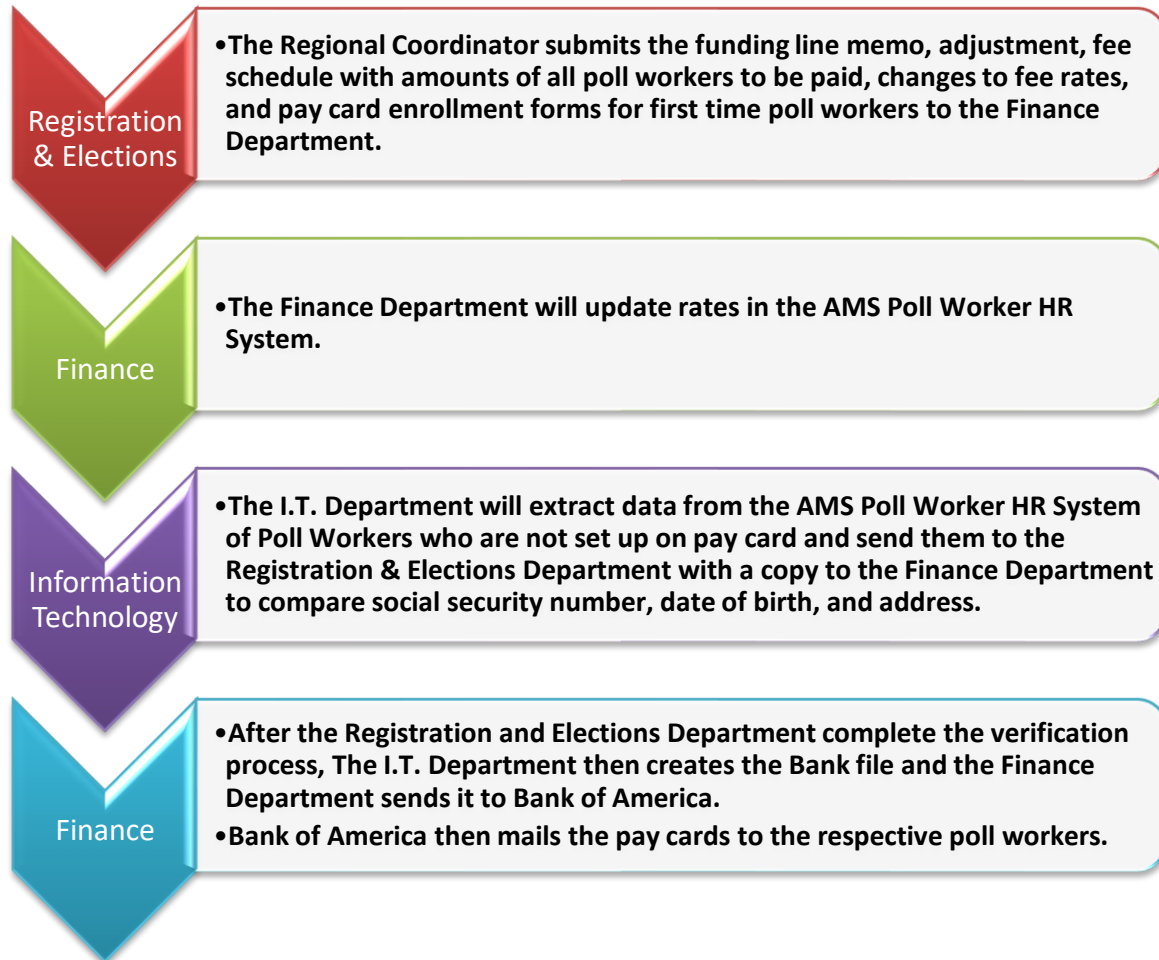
Registration & Elections

•The Regional Coordinator submits the funding line memo, adjustment, fee schedule with amounts of all poll workers to be paid, changes to fee rates, and pay card enrollment forms for first time poll workers to the Finance Department.

Finance

•The Finance Department will update rates in the AMS Poll Worker HR System.

Information Technology

•The I.T. Department will extract data from the AMS Poll Worker HR System of Poll Workers who are not set up on pay card and send them to the Registration & Elections Department with a copy to the Finance Department to compare social security number, date of birth, and address.

Finance

•After the Registration and Elections Department complete the verification process, The I.T. Department then creates the Bank file and the Finance Department sends it to Bank of America.

•Bank of America then mails the pay cards to the respective poll workers.